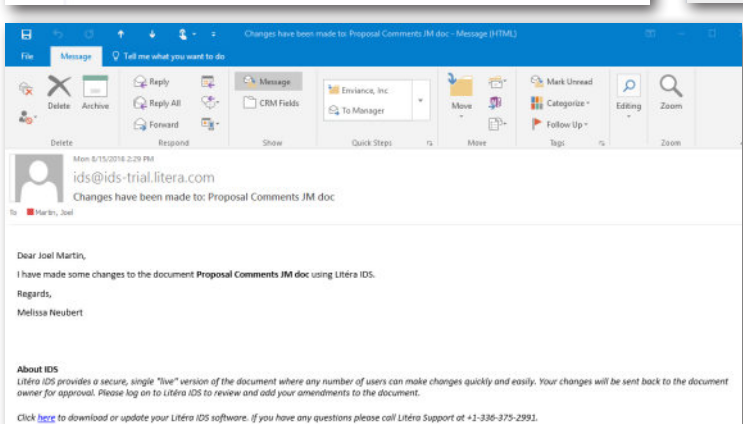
Changes have been made to: Proposal Comments JM doc - Message (HTML)

File Message Tell me what you want to do

Delete Archive
Delete

Reply
Reply All
Forward
Respond

Message
CRM Fields
Show

Enviance, Inc
To Manager
Quick Steps

Move
Move

Mark Unread
Categorize
Follow Up
Tags

Editing

Zoom
Zoom

Mon 8/15/2016 2:29 PM
ids@ids-trial.litera.com
Changes have been made to: Proposal Comments JM doc
To Martin, Joel

Dear Joel Martin,

I have made some changes to the document **Proposal Comments JM doc** using Litéra IDS.

Regards,

Melissa Neubert

**About IDS**
*Litéra IDS provides a secure, single "live" version of the document where any number of users can make changes quickly and easily. Your changes will be sent back to the document owner for approval. Please log on to Litéra IDS to review and add your amendments to the document.*

*Click here to download or update your Litéra IDS software. If you have any questions please call Litéra Support at +1-336-375-2991.*